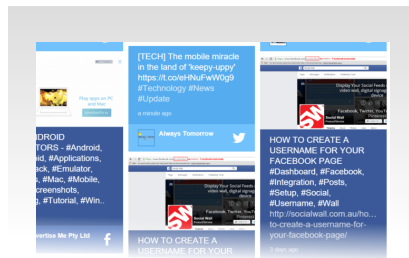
Play apps on PC and Mac

NDROID
TORS - #Android,
id, #Applications,
ack, #Emulator,
#Mac, #Mobile,
creenshots,
g, #Tutorial, #Win..

vertise Me Pty Ltd

[TECH] The mobile miracle in the land of 'keepy-uppy' https://t.co/eHNuFwW0g9 #Technology #News #Update

a minute ago

Always Tomorrow

Display Your Social Feeds
video wall, digital signage
device

Social Wall

HOW TO CREATE A
USERNAME FOR YOUR

Display Your Social Feeds
video wall, digital signage
device

Social Wall

HOW TO CREATE A USERNAME FOR YOUR FACEBOOK PAGE #Dashboard, #Facebook, #Integration, #Posts, #Setup, #Social, #Username, #Wall http://socialwall.com.au/ho... to-create-a-username-for-your-facebook-page/

2 days ago